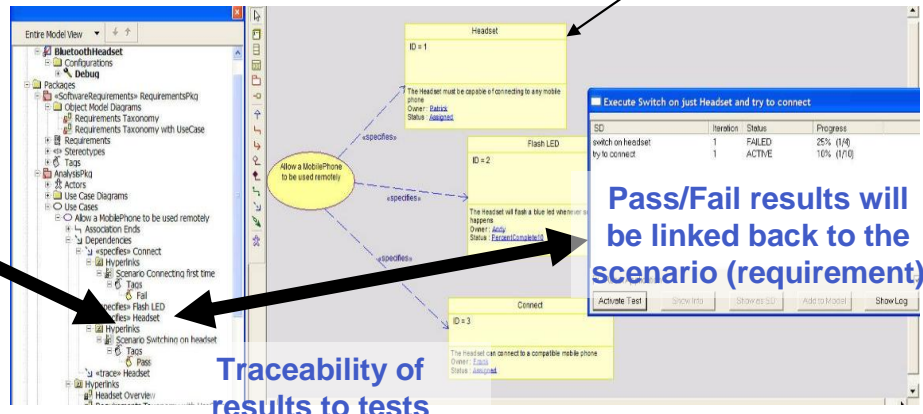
Entire Model View

BluetoothHeadset
Configurations
Debug
Packages
«SoftwareRequirements» RequirementsPkg
Object Model Diagrams
Requirements Taxonomy
Requirements Taxonomy with UseCase
Requirements
Stereotypes
Tags
AnalysisPkg
Actors
Use Case Diagrams
Use Cases
Allow a MobilePhone to be used remotely
Association Ends
Dependencies
«specifies» Connect
Hyperlinks
Scenario Connecting first time
Tags
Fail
«specifies» Flash LED
«specifies» Headset
Hyperlinks
Scenario Switching on headset
Tags
Pass
«trace» Headset
Hyperlinks
Headset Overview

Headset
ID = 1
The Headset must be capable of connecting to any mobile phone
Owner : Patrick
Status : Assigned

Allow a MobilePhone to be used remotely

«specifies»

Flash LED
ID = 2
The Headset will flash a blue led whenever a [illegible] happens
Owner : Andy
Status : PercentComplete10

«specifies»

«specifies»

Connect
ID = 3
The Headset can connect to a compatible mobile phone
Owner : Frank
Status : Assigned

Execute Switch on just Headset and try to connect

| SD | Iteration | Status | Progress |
|---|---|---|---|
| switch on headset | 1 | FAILED | 25% (1/4) |
| try to connect | 1 | ACTIVE | 10% (1/10) |

Activate Test
Show Info
Show as SD
Add to Model
Show Log

Pass/Fail results will be linked back to the scenario (requirement)

Traceability of results to tests